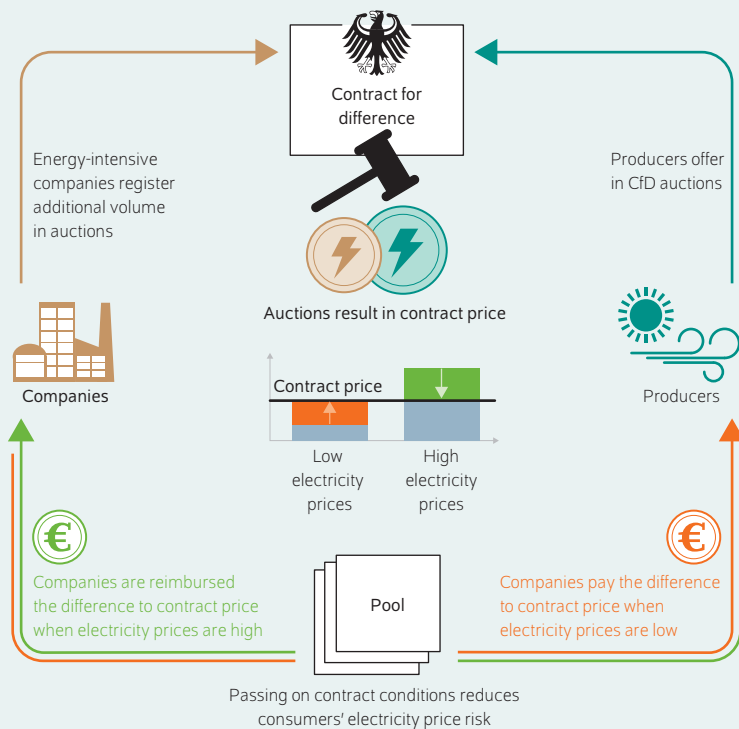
Contract for difference

Energy-intensive companies register additional volume in auctions

Producers offer in CfD auctions

Auctions result in contract price

Companies

Producers

Contract price

Low electricity prices

High electricity prices

€

Companies are reimbursed the difference to contract price when electricity prices are high

Pool

€

Companies pay the difference to contract price when electricity prices are low

Passing on contract conditions reduces consumers' electricity price risk